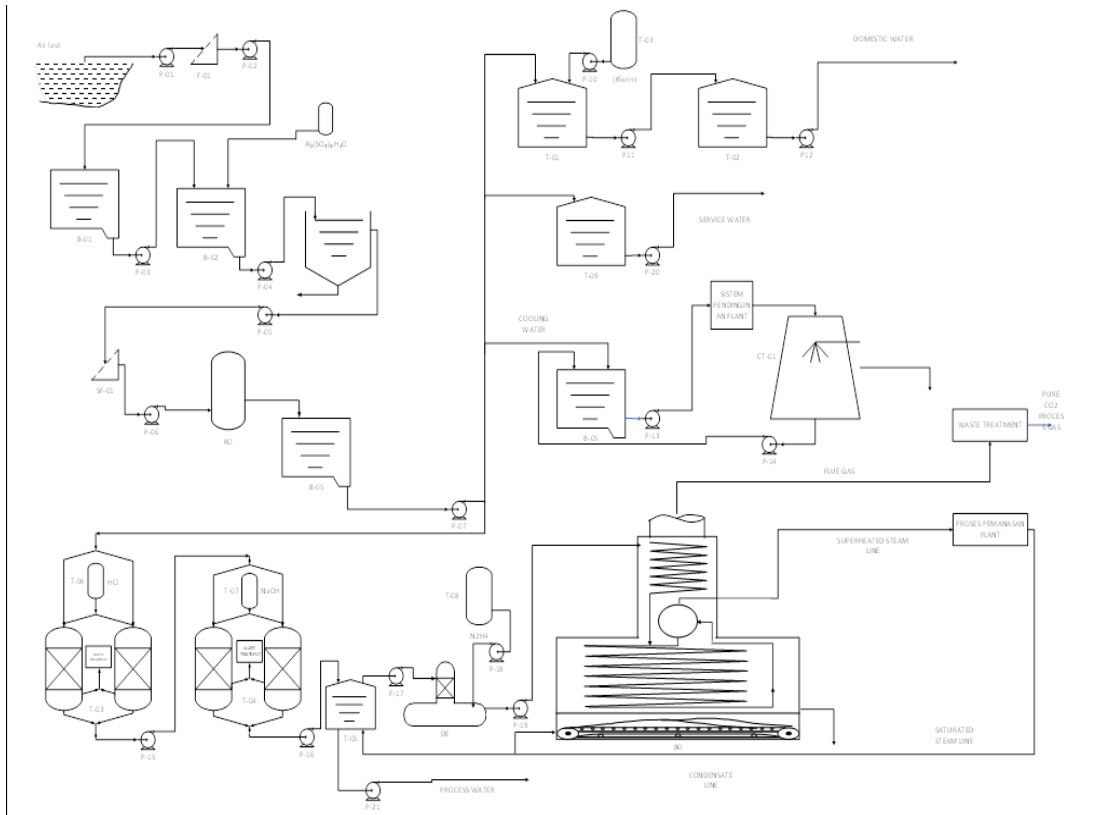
Air laut
P-01
F-01
P-02
$Al_2(SO_4)_3.H_2O$
B-01
P-03
B-02
P-04
P-05
SF-01
P-06
RO
B-05
P-07
T-03
P-10
(Klorin)
DOMESTIC WATER
T-01
P11
T-02
P12
T-09
SERVICE WATER
P-20
SISTEM PENDINGIN AN PLANT
COOLING WATER
CT-01
B-05
P-13
P-14
WASTE TREATMENT
PURE CO2 PROCES S GAS
FLUE GAS
PROSES PEMANASAN PLANT
SUPERHEATED STEAM LINE
T-06
HCl
T-07
NaOH
T-08
N2H4
P-18
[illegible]
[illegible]
T-03
T-04
P-15
P-16
T-05
P-17
DE
P-19
BO
SATURATED STEAM LINE
CONDENSATE LINE
P-21
PROCESS WATER